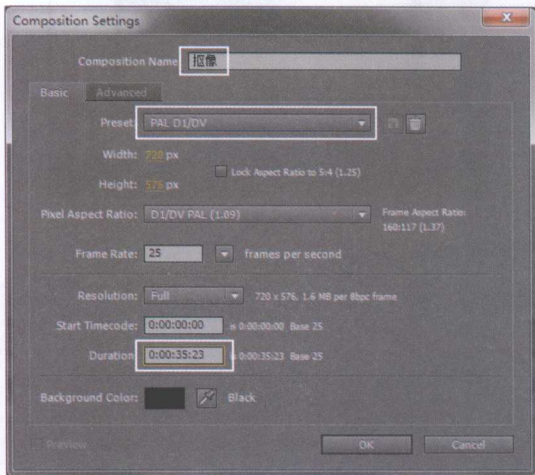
Composition Settings

Composition Name: 抠像

Basic Advanced

Preset: PAL D1/DV

Width: 720 px

Height: 576 px

Lock Aspect Ratio to 5:4 (1.25)

Pixel Aspect Ratio: D1/DV PAL (1.09)

Frame Aspect Ratio: 160:117 (1.37)

Frame Rate: 25 frames per second

Resolution: Full 720 x 576, 1.6 MB per 8bpc frame

Start Timecode: 0:00:00:00 is 0:00:00:00 Base 25

Duration: 0:00:35:23 is 0:00:35:23 Base 25

Background Color: Black

Preview

OK Cancel